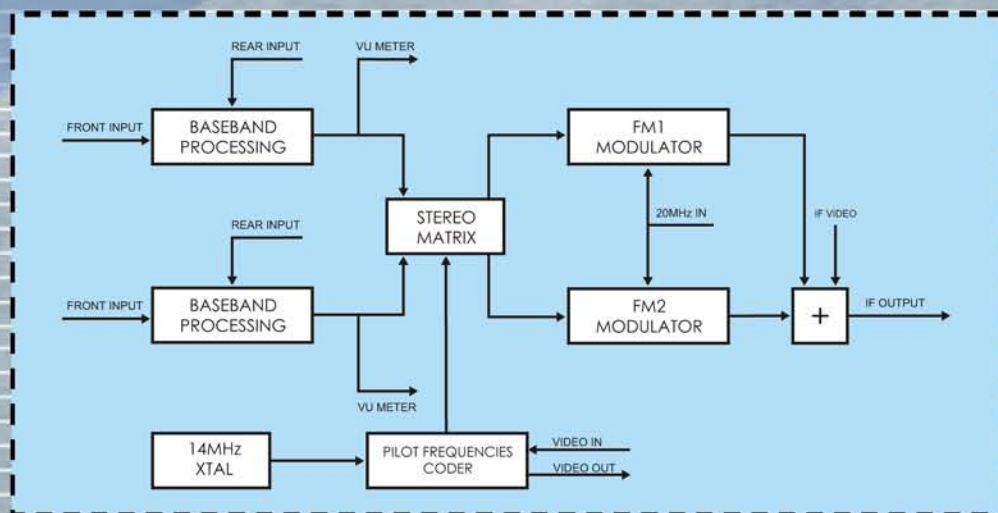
REAR INPUT

VU METER

FRONT INPUT

BASEBAND PROCESSING

FM1 MODULATOR

STEREO MATRIX

20MHz IN

IF VIDEO

REAR INPUT

FRONT INPUT

BASEBAND PROCESSING

FM2 MODULATOR

+

IF OUTPUT

VU METER

14MHz XTAL

PILOT FREQUENCIES CODER

VIDEO IN

VIDEO OUT